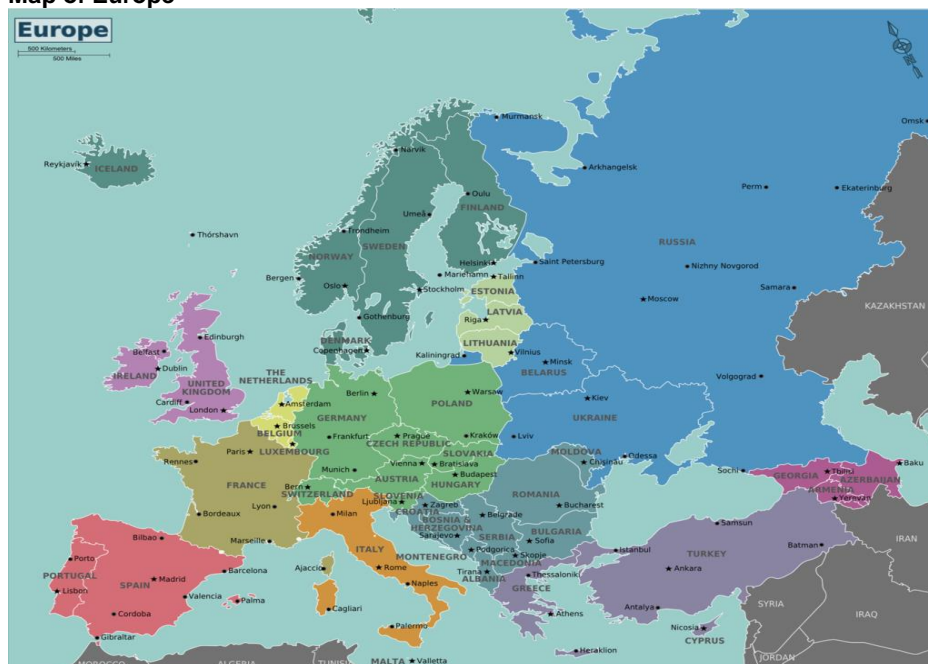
Map of Europe

Europe
500 Kilometers
500 Miles

ICELAND
Reykjavík
Thórshavn
Narvik
Murmansk
Arkhangelsk
Omsk
Perm
Ekaterinburg
Oulu
FINLAND
Umeå
Trondheim
SWEDEN
NORWAY
Bergen
Oslo
Helsinki
Mariehamn
Tallinn
Saint Petersburg
Stockholm
ESTONIA
RUSSIA
Nizhny Novgorod
Moscow
Samara
KAZAKHSTAN
Gothenburg
LATVIA
Riga
Edinburgh
DENMARK
Copenhagen
Kaliningrad
LITHUANIA
Vilnius
Minsk
BELARUS
Belfast
Dublin
IRELAND
UNITED KINGDOM
Cardiff
London
THE NETHERLANDS
Amsterdam
Berlin
Warsaw
POLAND
Volgograd
Kiev
UKRAINE
Brussels
BELGIUM
LUXEMBOURG
GERMANY
Frankfurt
Prague
CZECH REPUBLIC
Kraków
Lviv
Rennes
Paris
SLOVAKIA
MOLDOVA
Chișinău
Odessa
Vienna
Bratislava
Munich
AUSTRIA
Budapest
HUNGARY
Sochi
GEORGIA
Tbilisi
Baku
AZERBAIJAN
ARMENIA
Yerevan
FRANCE
Bern
SWITZERLAND
Ljubljana
SLOVENIA
Zagreb
CROATIA
ROMANIA
Lyon
Bordeaux
Milan
Bucharest
BOSNIA & HERZEGOVINA
Sarajevo
Belgrade
SERBIA
Sofia
BULGARIA
Samsun
Bilbao
Marseille
Podgorica
Skopje
MONTENEGRO
MACEDONIA
Porto
ITALY
Rome
Istanbul
TURKEY
Batman
IRAN
PORTUGAL
Lisbon
SPAIN
Madrid
Barcelona
Ajaccio
Tirana
ALBANIA
Thessaloniki
GREECE
Ankara
Valencia
Palma
Naples
Cordoba
Cagliari
Athens
Antalya
SYRIA
IRAQ
Gibraltar
Palermo
Nicosia
CYPRUS
MOROCCO
ALGERIA
TUNISIA
MALTA
Valletta
Heraklion
JORDAN